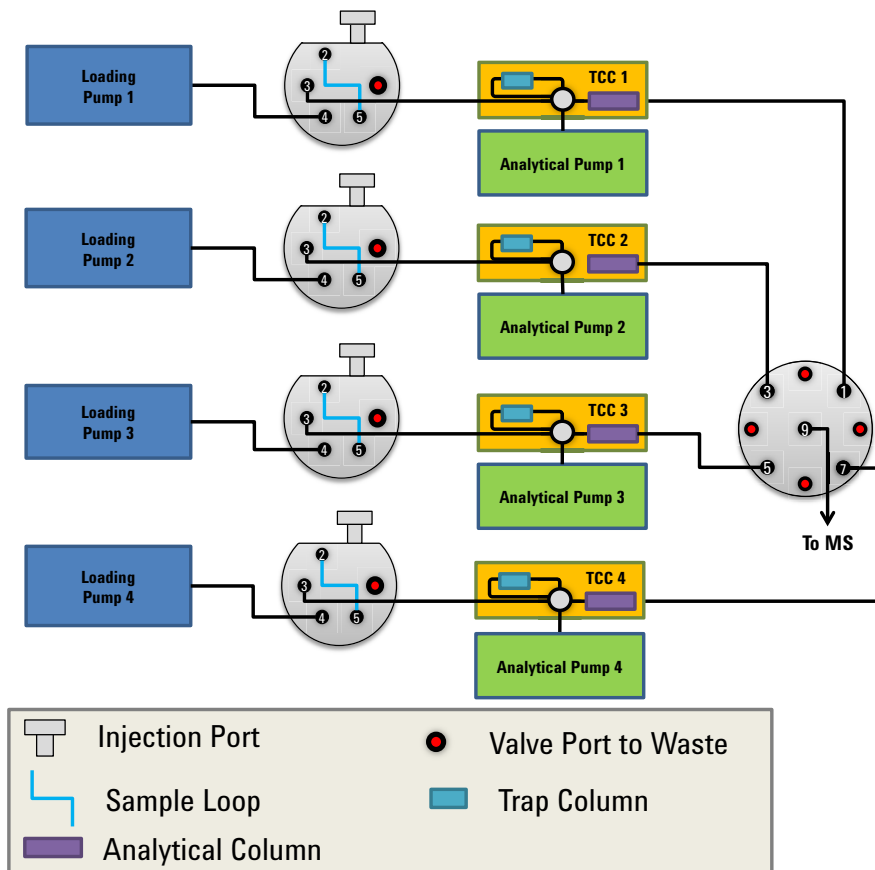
Loading Pump 1

2
3
4
5

TCC 1

Analytical Pump 1

Loading Pump 2

2
3
4
5

TCC 2

Analytical Pump 2

Loading Pump 3

2
3
4
5

TCC 3

Analytical Pump 3

3
1
9
5
7

To MS

Loading Pump 4

2
3
4
5

TCC 4

Analytical Pump 4

Injection Port

Valve Port to Waste

Sample Loop

Trap Column

Analytical Column